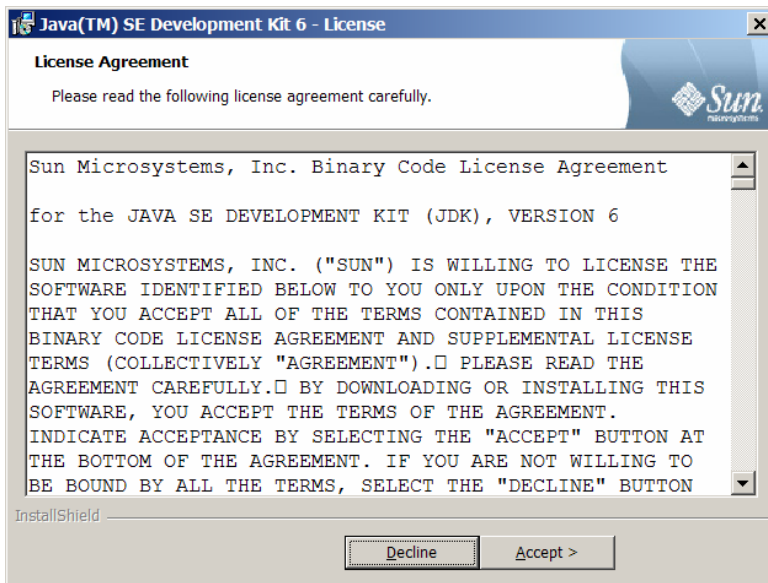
Java(TM) SE Development Kit 6 - License

License Agreement

Please read the following license agreement carefully.

Sun microsystems

Sun Microsystems, Inc. Binary Code License Agreement

for the JAVA SE DEVELOPMENT KIT (JDK), VERSION 6

SUN MICROSYSTEMS, INC. ("SUN") IS WILLING TO LICENSE THE SOFTWARE IDENTIFIED BELOW TO YOU ONLY UPON THE CONDITION THAT YOU ACCEPT ALL OF THE TERMS CONTAINED IN THIS BINARY CODE LICENSE AGREEMENT AND SUPPLEMENTAL LICENSE TERMS (COLLECTIVELY "AGREEMENT").□ PLEASE READ THE AGREEMENT CAREFULLY.□ BY DOWNLOADING OR INSTALLING THIS SOFTWARE, YOU ACCEPT THE TERMS OF THE AGREEMENT. INDICATE ACCEPTANCE BY SELECTING THE "ACCEPT" BUTTON AT THE BOTTOM OF THE AGREEMENT. IF YOU ARE NOT WILLING TO BE BOUND BY ALL THE TERMS, SELECT THE "DECLINE" BUTTON

InstallShield

Decline

Accept >